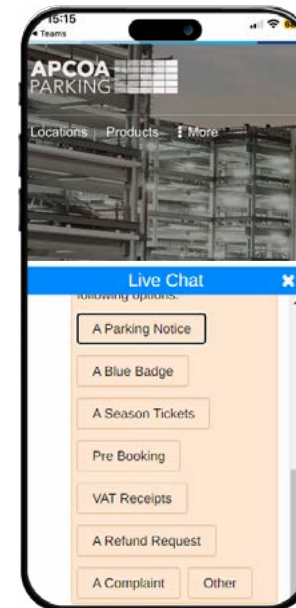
15:15
◂ Teams
68

APCOA
PARKING

Locations | Products | More

Live Chat ✖

following options:

A Parking Notice

A Blue Badge

A Season Tickets

Pre Booking

VAT Receipts

A Refund Request

A Complaint

Other